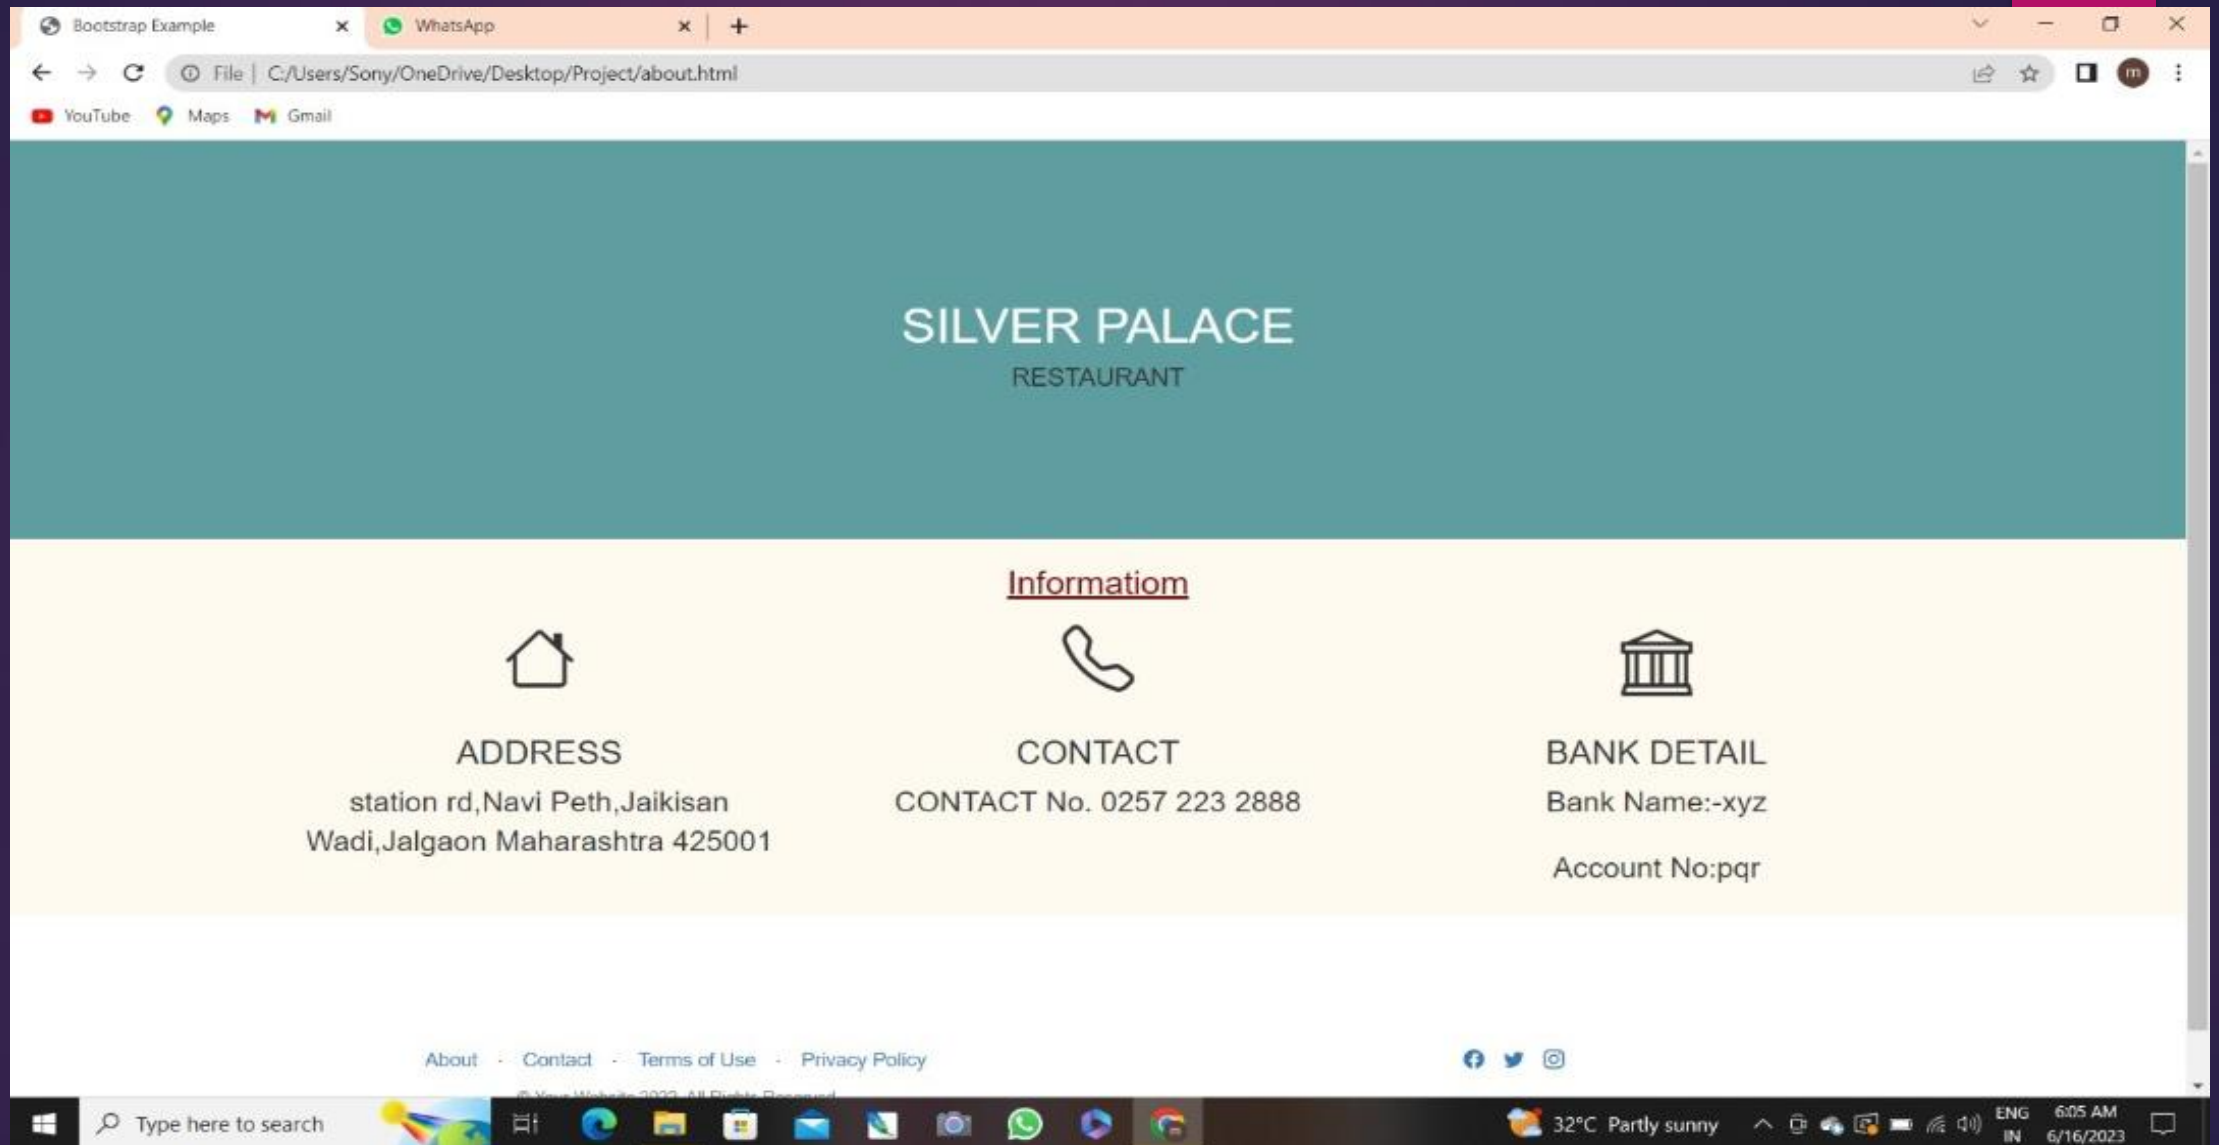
Bootstrap Example
WhatsApp
File | C:/Users/Sony/OneDrive/Desktop/Project/about.html
YouTube Maps Gmail

SILVER PALACE
RESTAURANT

Informatiom

ADDRESS
station rd,Navi Peth,Jaikisan Wadi,Jalgaon Maharashtra 425001

CONTACT
CONTACT No. 0257 223 2888

BANK DETAIL
Bank Name:-xyz

Account No:pqr

About · Contact · Terms of Use · Privacy Policy

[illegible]

Type here to search
32°C Partly sunny
ENG IN
6:05 AM
6/16/2023